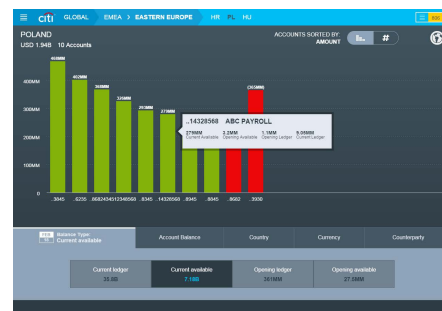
citi GLOBAL EMEA > EASTERN EUROPE HR PL HU

POLAND
USD 1.94B 10 Accounts

ACCOUNTS SORTED BY: AMOUNT

#

400MM
300MM
200MM
100MM
0

410MM
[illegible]
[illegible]
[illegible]
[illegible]
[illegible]
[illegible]

..14328568 ABC PAYROLL

279MM Current Available
2.2MM Opening Available
1.1MM Clearing Ledger
9.09MM Current Ledger

.9845 .6235 .8682454 .5123456560 .8345 .14328568 .8945 .8945 .8682 .3950

Balance Type
Current available

Account Balance

Country

Currency

Counterparty

Current ledger
35.9B

Current available
7.18B

Opening ledger
201MM

Opening available
27.09MM